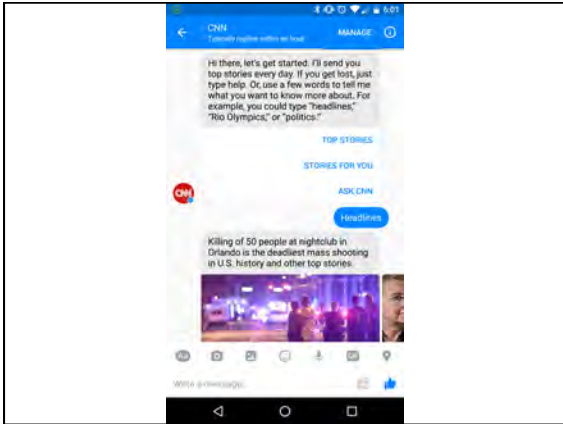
6:01

CNN
Typically replies within an hour

MANAGE

Hi there, let's get started. I'll send you top stories every day. If you get lost, just type help. Or, use a few words to tell me what you want to know more about. For example, you could type "headlines," "Rio Olympics," or "politics."

TOP STORIES

STORIES FOR YOU

ASK CNN

CNN

Headlines

Killing of 50 people at nightclub in Orlando is the deadliest mass shooting in U.S. history and other top stories.

Aa

Write a message...